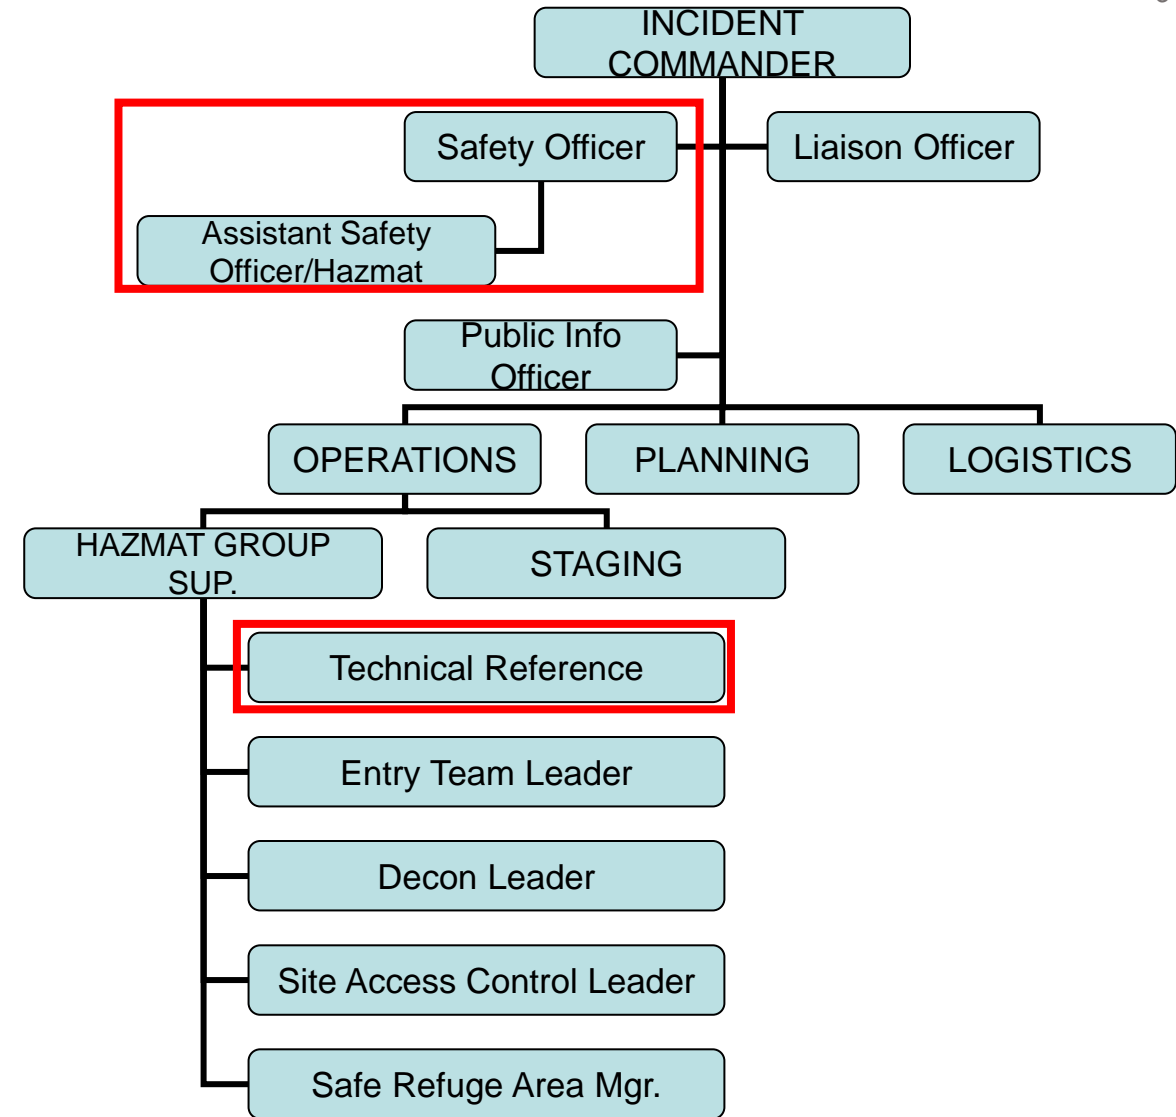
INCIDENT COMMANDER

Safety Officer

Liaison Officer

Assistant Safety Officer/Hazmat

Public Info Officer

OPERATIONS

PLANNING

LOGISTICS

HAZMAT GROUP SUP.

STAGING

Technical Reference

Entry Team Leader

Decon Leader

Site Access Control Leader

Safe Refuge Area Mgr.